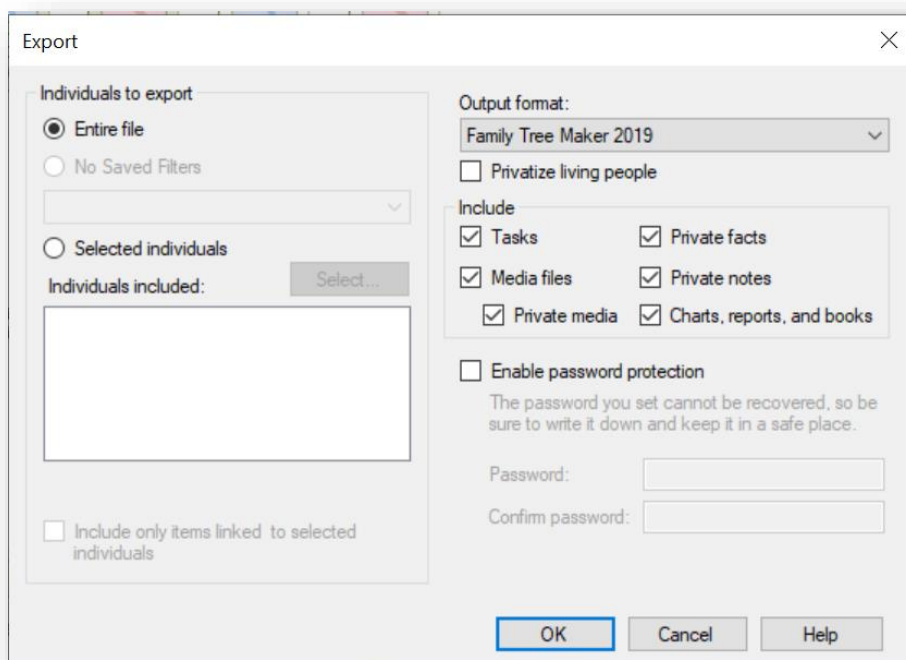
Export

Individuals to export

Entire file

No Saved Filters

Selected individuals

Individuals included:

Select...

Include only items linked to selected individuals

Output format:

Family Tree Maker 2019

Privatize living people

Include

Tasks

Private facts

Media files

Private notes

Private media

Charts, reports, and books

Enable password protection

The password you set cannot be recovered, so be sure to write it down and keep it in a safe place.

Password:

Confirm password:

OK

Cancel

Help